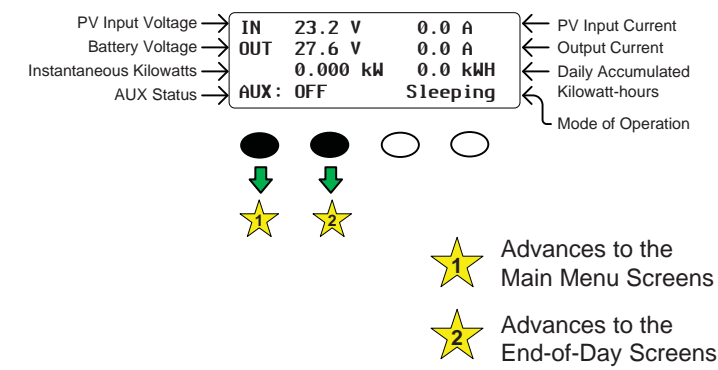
PV Input Voltage
Battery Voltage
Instantaneous Kilowatts
AUX Status

IN 23.2 V 0.0 A
OUT 27.6 V 0.0 A
0.000 kW 0.0 kWH
AUX: OFF Sleeping

PV Input Current
Output Current
Daily Accumulated Kilowatt-hours
Mode of Operation

1
2

1 Advances to the Main Menu Screens

2 Advances to the End-of-Day Screens